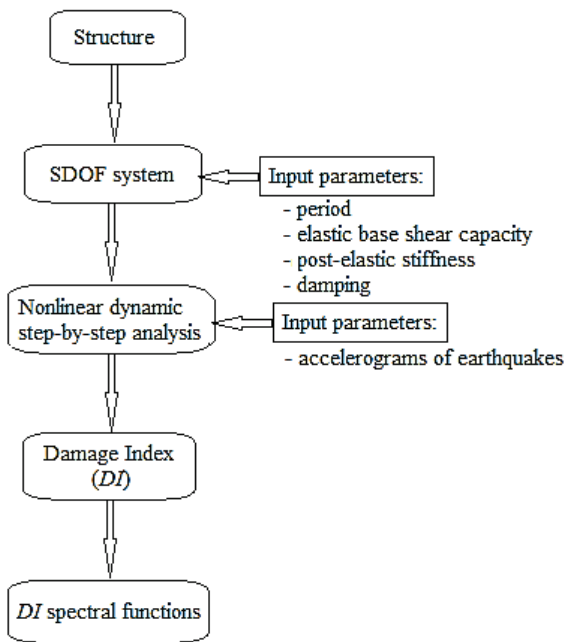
Structure

SDOF system

Input parameters:

- period
- elastic base shear capacity
- post-elastic stiffness
- damping

Nonlinear dynamic step-by-step analysis

Input parameters:

- accelerograms of earthquakes

Damage Index (*DI*)

*DI* spectral functions